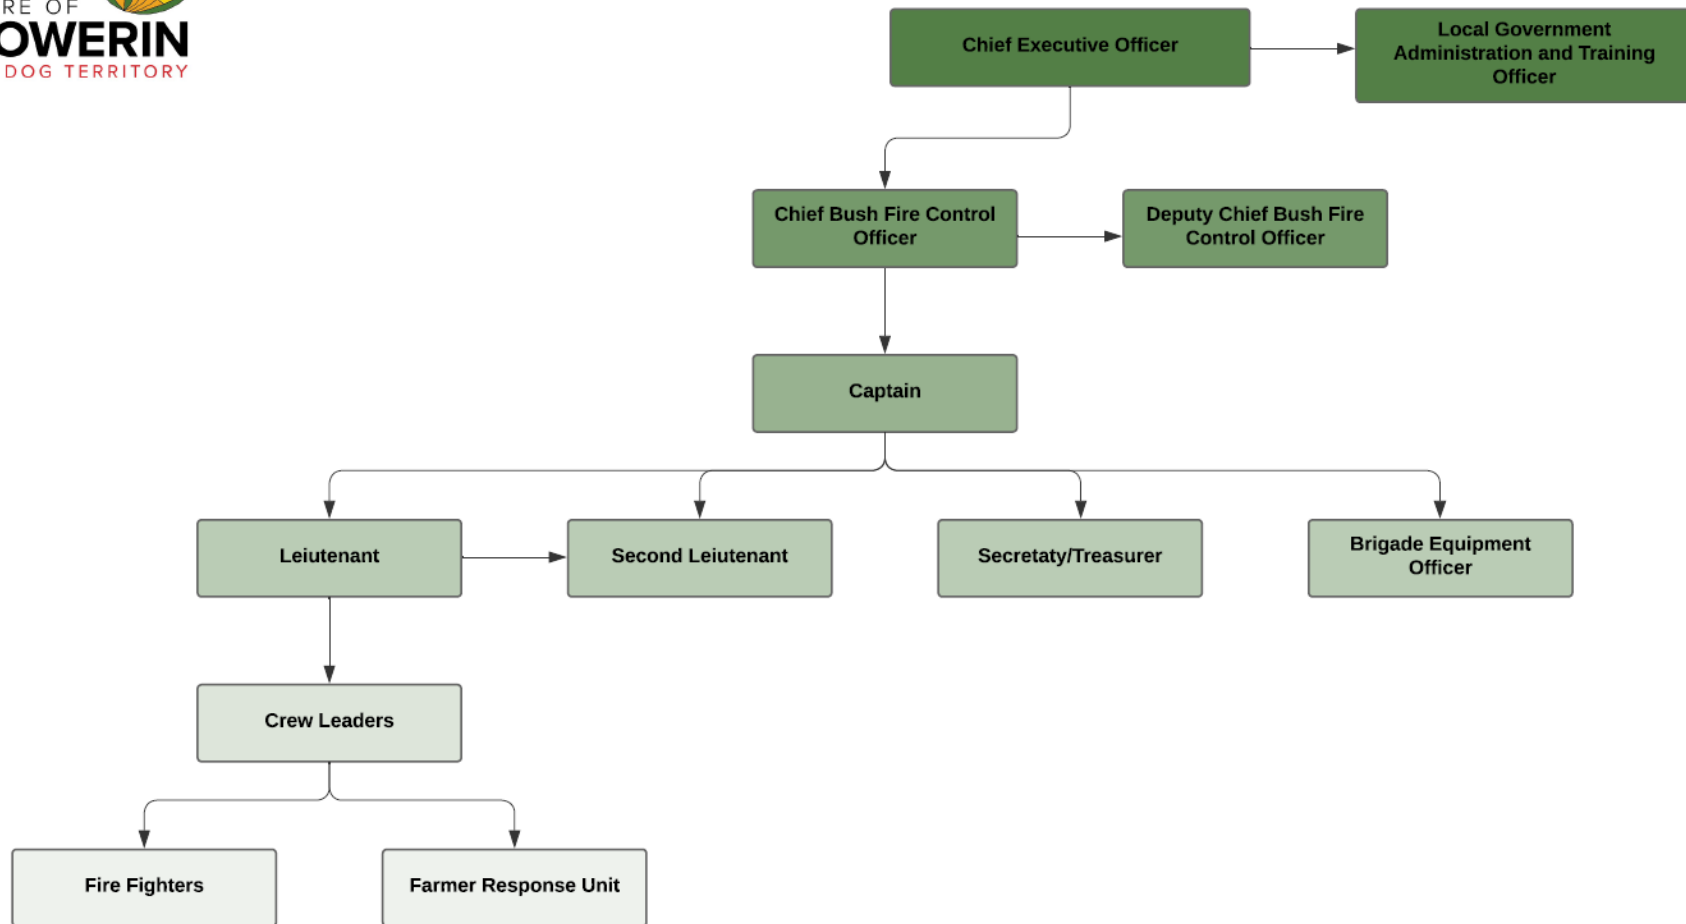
RE OF
OWERIN
DOG TERRITORY

Chief Executive Officer

Local Government Administration and Training Officer

Chief Bush Fire Control Officer

Deputy Chief Bush Fire Control Officer

Captain

Leiutenant

Second Leiutenant

Secretaty/Treasurer

Brigade Equipment Officer

Crew Leaders

Fire Fighters

Farmer Response Unit